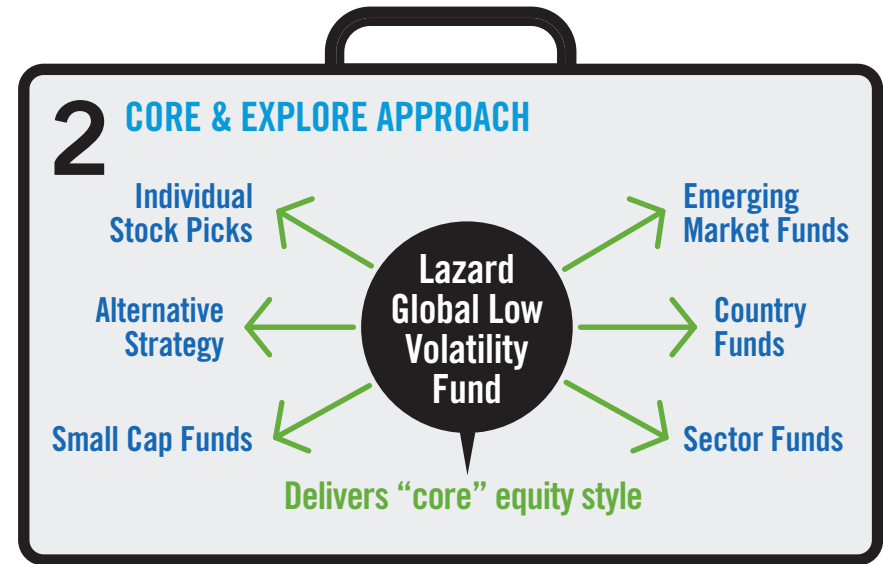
2 CORE & EXPLORE APPROACH

Individual Stock Picks

Emerging Market Funds

Alternative Strategy

Lazard Global Low Volatility Fund

Country Funds

Small Cap Funds

Sector Funds

Delivers “core” equity style